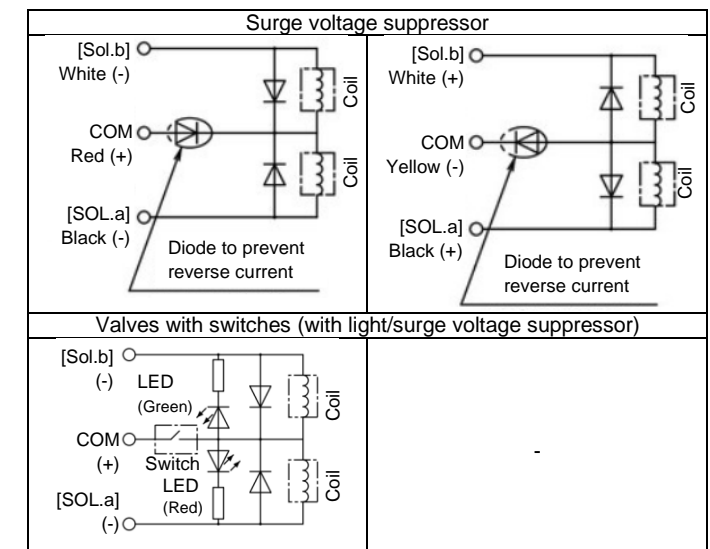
| Surge voltage suppressor | |
|---|---|
| [Sol.b] White (-) Coil COM Red (+) Coil [SOL.a] Black (-) Diode to prevent reverse current | [Sol.b] White (+) Coil COM Yellow (-) Coil [SOL.a] Black (+) Diode to prevent reverse current |
| Valves with switches (with light/surge voltage suppressor) | |
| [Sol.b] (-) LED (Green) Coil COM (+) Switch LED (Red) Coil [SOL.a] (-) | - |